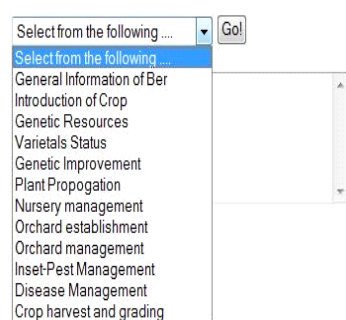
Select from the following ....
Go!
Select from the following ....
General Information of Ber
Introduction of Crop
Genetic Resources
Varietals Status
Genetic Improvement
Plant Propogation
Nursery management
Orchard establishment
Orchard management
Inset-Pest Management
Disease Management
Crop harvest and grading